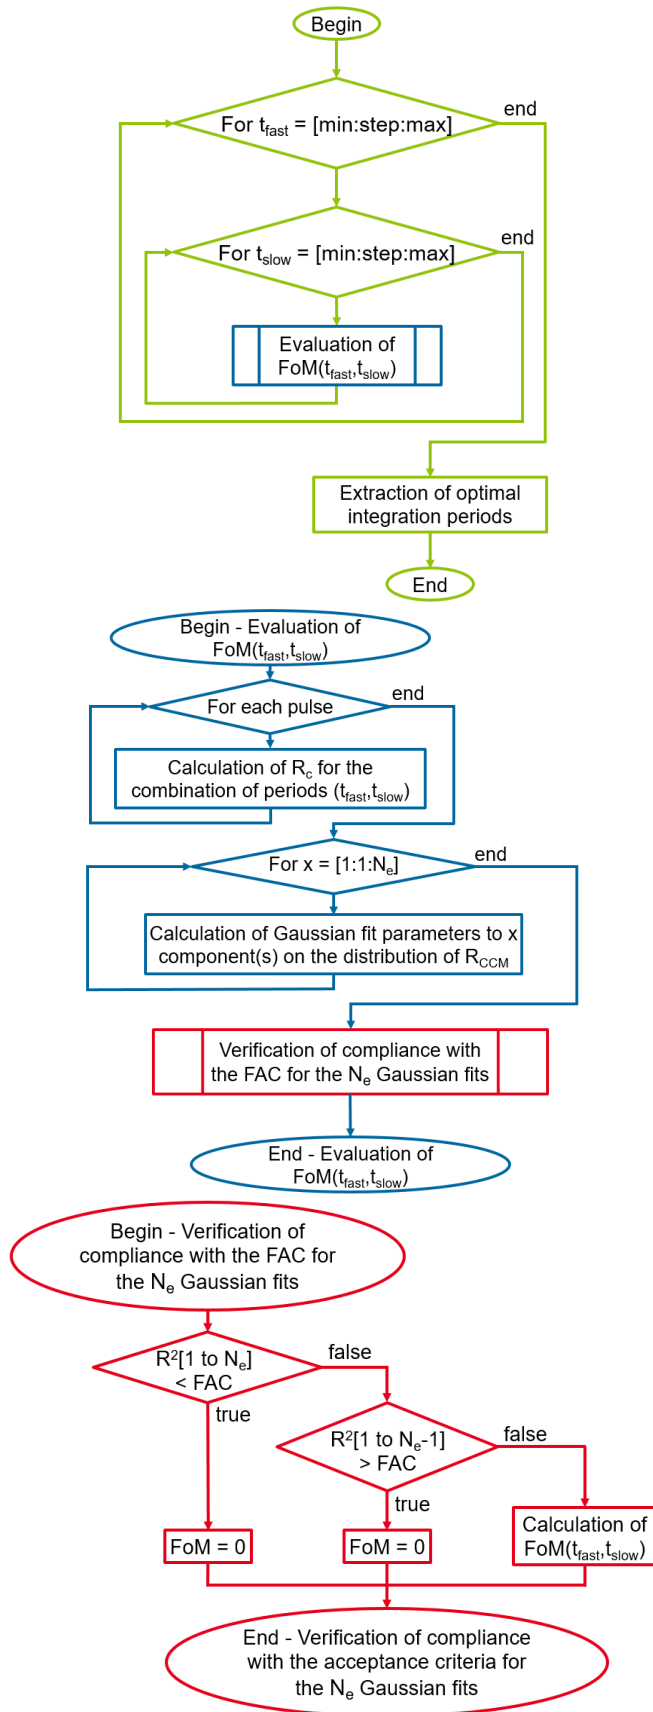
Begin

For $t_{fast}$ = [min:step:max]

end

For $t_{slow}$ = [min:step:max]

end

Evaluation of FoM($t_{fast}$,$t_{slow}$)

Extraction of optimal integration periods

End

Begin - Evaluation of FoM($t_{fast}$,$t_{slow}$)

For each pulse

end

Calculation of $R_c$ for the combination of periods ($t_{fast}$,$t_{slow}$)

For x = [1:1:$N_e$]

end

Calculation of Gaussian fit parameters to x component(s) on the distribution of $R_{CCM}$

Verification of compliance with the FAC for the $N_e$ Gaussian fits

End - Evaluation of FoM($t_{fast}$,$t_{slow}$)

Begin - Verification of compliance with the FAC for the $N_e$ Gaussian fits

$R^2$[1 to $N_e$] < FAC

false

true

$R^2$[1 to $N_e$-1] > FAC

false

true

FoM = 0

FoM = 0

Calculation of FoM($t_{fast}$,$t_{slow}$)

End - Verification of compliance with the acceptance criteria for the $N_e$ Gaussian fits